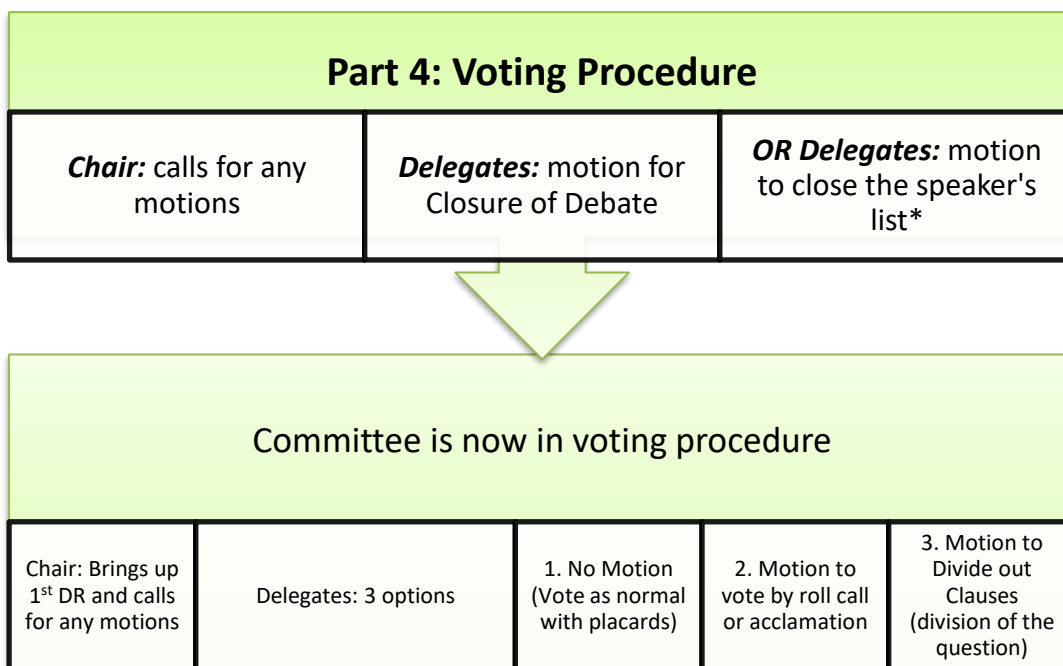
**Part 4: Voting Procedure**

***Chair:*** calls for any motions

***Delegates:*** motion for Closure of Debate

***OR Delegates:*** motion to close the speaker's list*

Committee is now in voting procedure

Chair: Brings up 1$^{st}$ DR and calls for any motions

Delegates: 3 options

1. No Motion (Vote as normal with placards)

2. Motion to vote by roll call or acclamation

3. Motion to Divide out Clauses (division of the question)